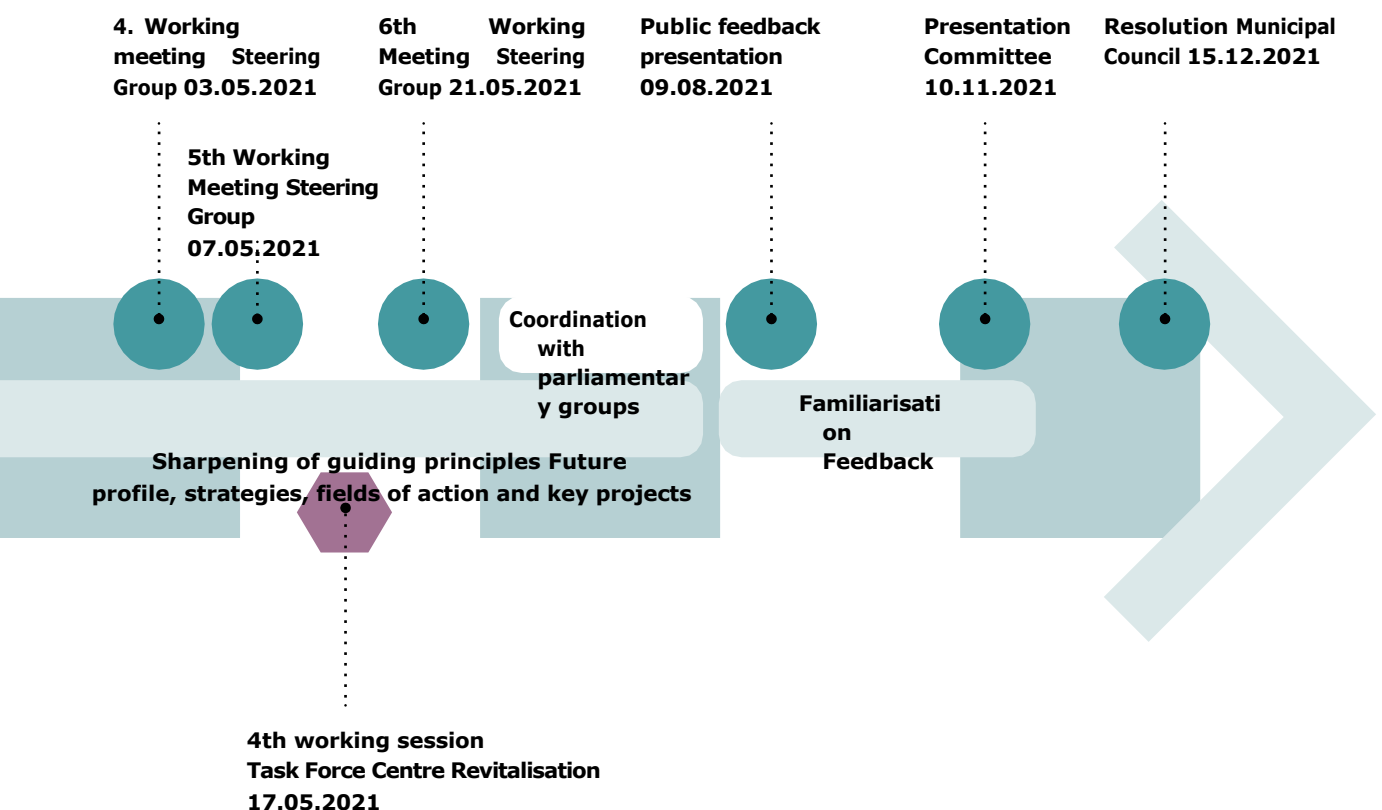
4. Working meeting Steering Group 03.05.2021

6th Working Meeting Steering Group 21.05.2021

Public feedback presentation 09.08.2021

Presentation Committee 10.11.2021

Resolution Municipal Council 15.12.2021

5th Working Meeting Steering Group 07.05.2021

Coordination with parliamentary groups

Familiarisation Feedback

Sharpening of guiding principles Future profile, strategies, fields of action and key projects

4th working session Task Force Centre Revitalisation 17.05.2021